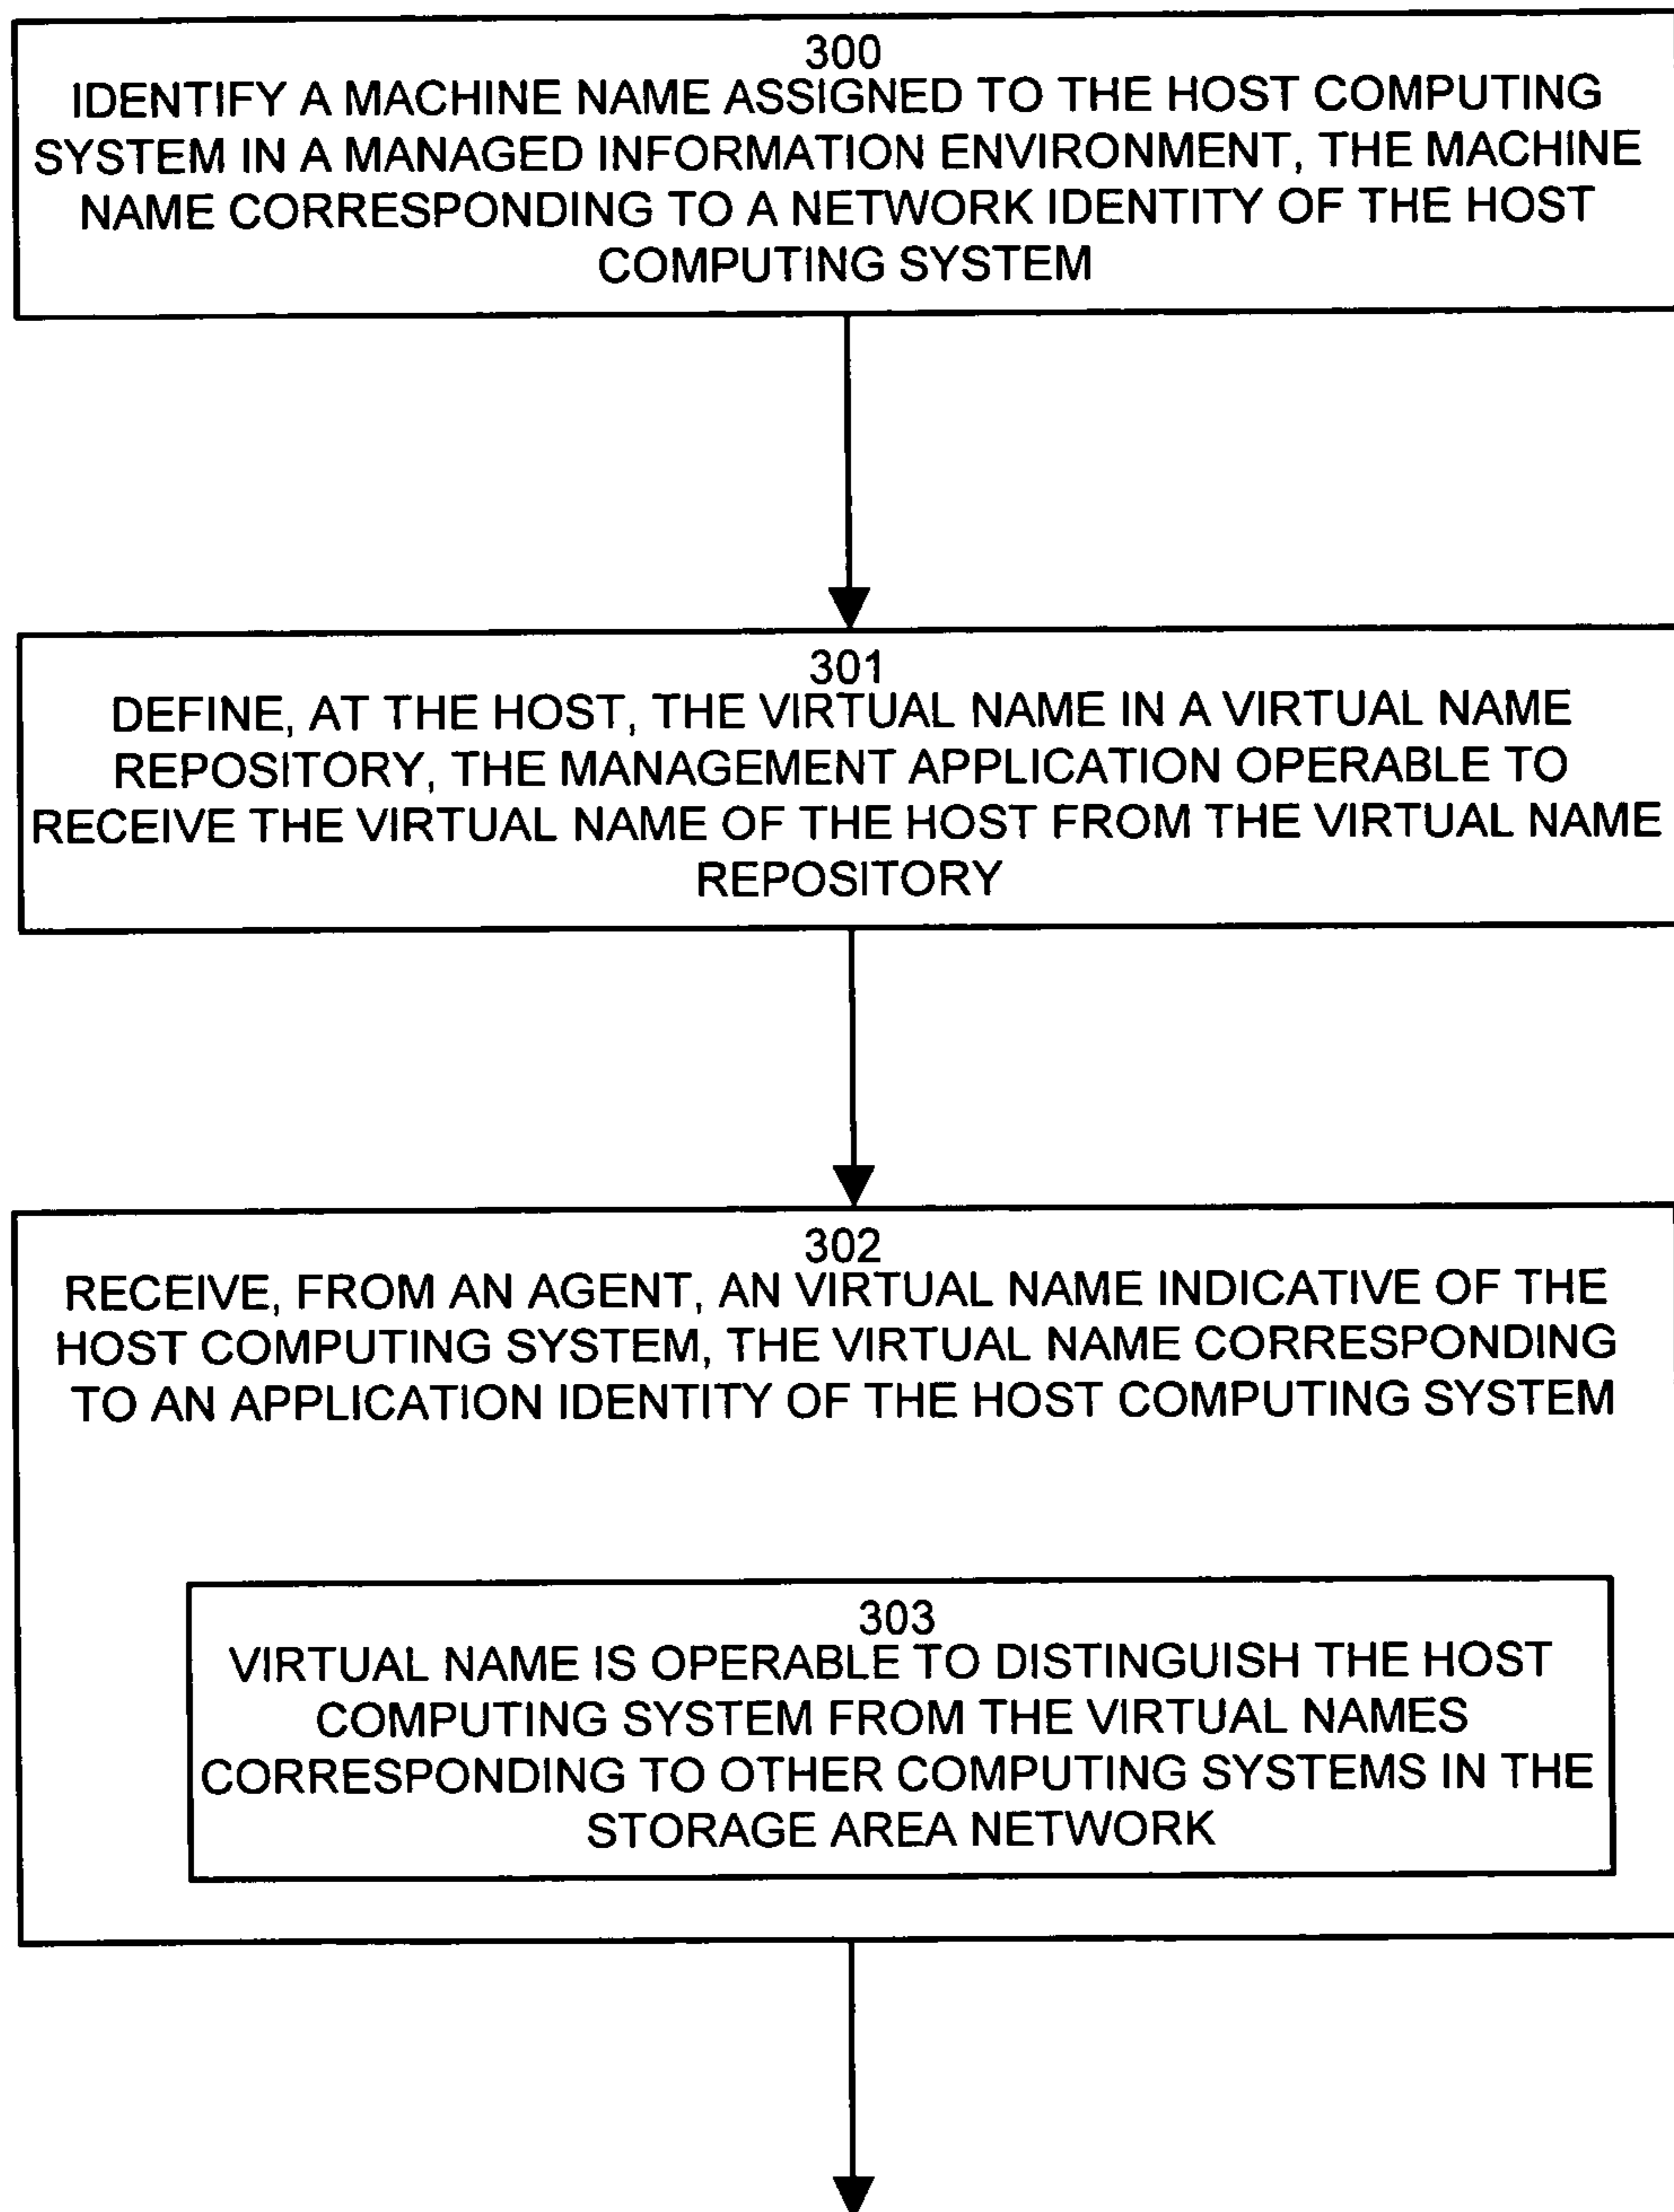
300
IDENTIFY A MACHINE NAME ASSIGNED TO THE HOST COMPUTING SYSTEM IN A MANAGED INFORMATION ENVIRONMENT, THE MACHINE NAME CORRESPONDING TO A NETWORK IDENTITY OF THE HOST COMPUTING SYSTEM

301
DEFINE, AT THE HOST, THE VIRTUAL NAME IN A VIRTUAL NAME REPOSITORY, THE MANAGEMENT APPLICATION OPERABLE TO RECEIVE THE VIRTUAL NAME OF THE HOST FROM THE VIRTUAL NAME REPOSITORY

302
RECEIVE, FROM AN AGENT, AN VIRTUAL NAME INDICATIVE OF THE HOST COMPUTING SYSTEM, THE VIRTUAL NAME CORRESPONDING TO AN APPLICATION IDENTITY OF THE HOST COMPUTING SYSTEM

303
VIRTUAL NAME IS OPERABLE TO DISTINGUISH THE HOST COMPUTING SYSTEM FROM THE VIRTUAL NAMES CORRESPONDING TO OTHER COMPUTING SYSTEMS IN THE STORAGE AREA NETWORK